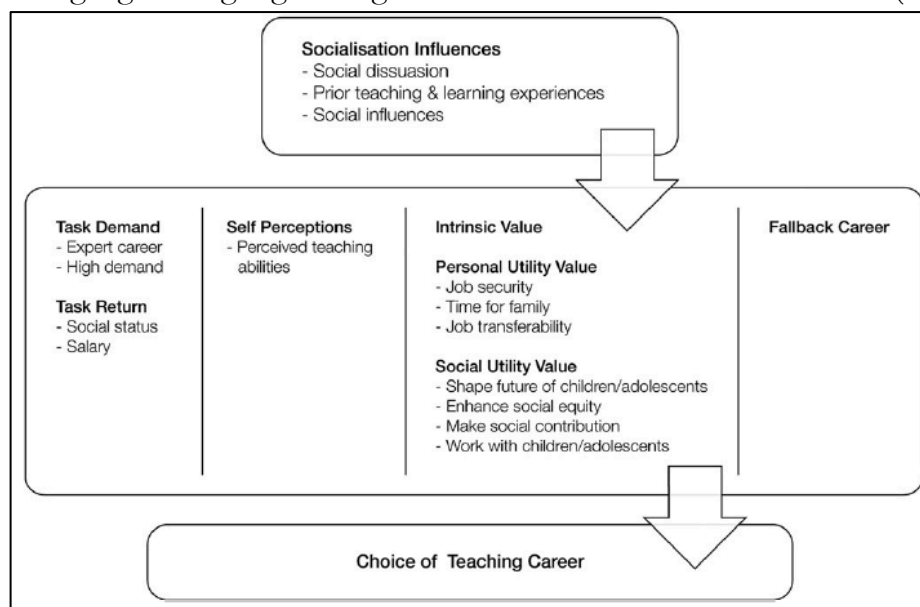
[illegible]

**Socialisation Influences**
- Social dissuasion
- Prior teaching & learning experiences
- Social influences

**Task Demand**
- Expert career
- High demand

**Task Return**
- Social status
- Salary

**Self Perceptions**
- Perceived teaching abilities

**Intrinsic Value**

**Personal Utility Value**
- Job security
- Time for family
- Job transferability

**Social Utility Value**
- Shape future of children/adolescents
- Enhance social equity
- Make social contribution
- Work with children/adolescents

**Fallback Career**

**Choice of Teaching Career**